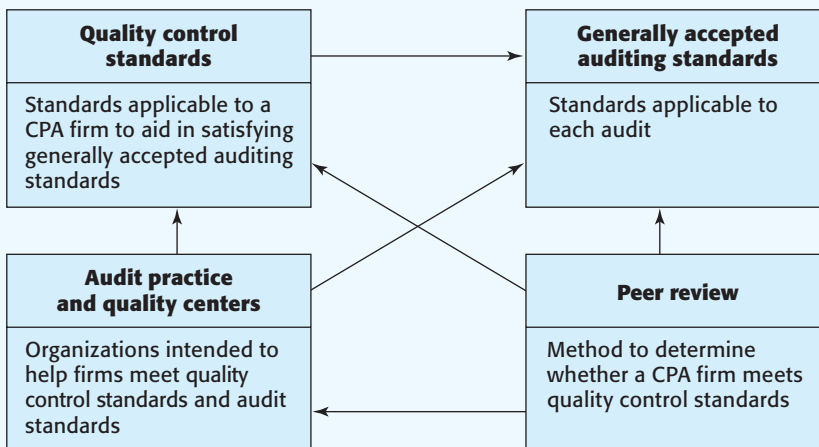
Quality control standards

Standards applicable to a CPA firm to aid in satisfying generally accepted auditing standards

Generally accepted auditing standards

Standards applicable to each audit

Audit practice and quality centers

Organizations intended to help firms meet quality control standards and audit standards

Peer review

Method to determine whether a CPA firm meets quality control standards